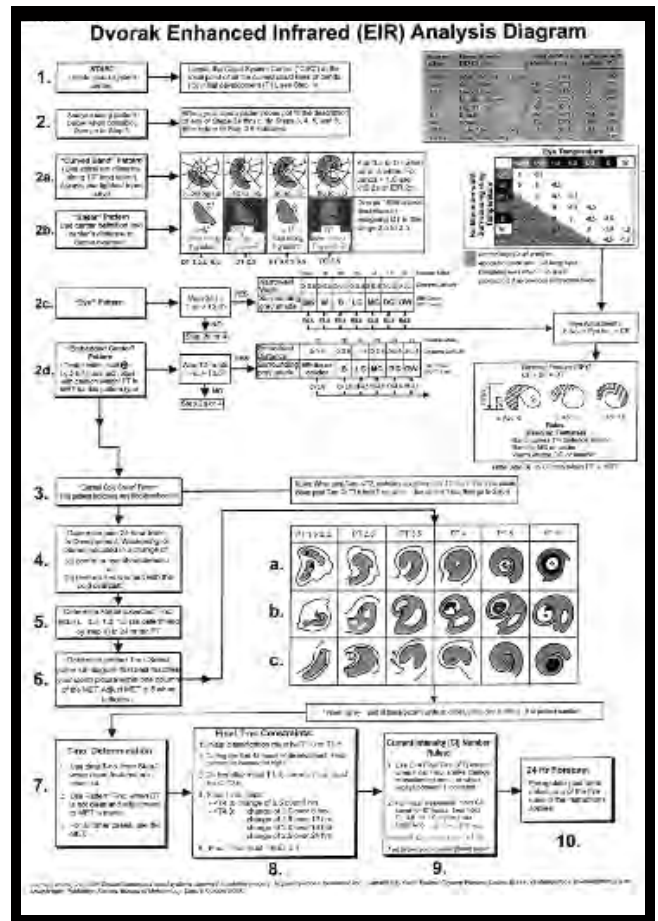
Dvorak Enhanced Infrared (EIR) Analysis Diagram

1.
START
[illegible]

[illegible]

2.
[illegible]

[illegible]

2a.
"Curved Band" Pattern
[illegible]

2b.
"Shear" Pattern
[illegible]

2c.
"Eye" Pattern

2d.
"Embedded Center" Pattern
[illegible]

Eye Temperature

Eye Adjustment

Banding Feature (BF)

3.
"Central Cold Cover" Pattern
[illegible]

4.
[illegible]

5.
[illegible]

6.
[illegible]

a.
b.
c.

T1.5
T2.0
T2.5
T3.0
T3.5
T4.0
T4.5

7.
T-no. Determination
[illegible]

8.
Final T-no. Constraints
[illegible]

9.
Current Intensity (CI) Number Rules
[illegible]

10.
24-Hr Forecast
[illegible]

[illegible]